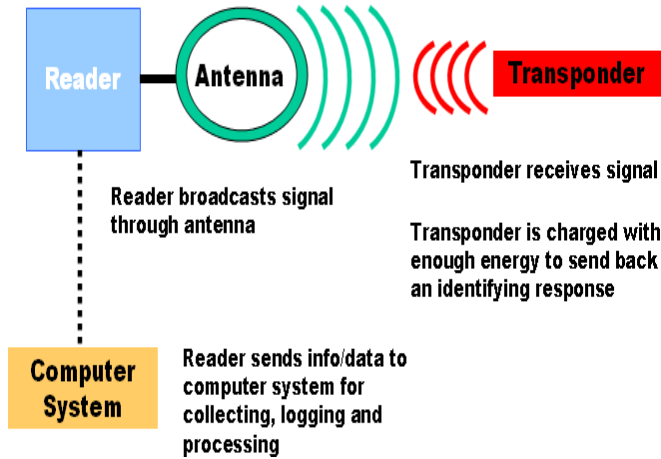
Reader

Antenna

Transponder

Reader broadcasts signal through antenna

Transponder receives signal

Transponder is charged with enough energy to send back an identifying response

Computer System

Reader sends info/data to computer system for collecting, logging and processing